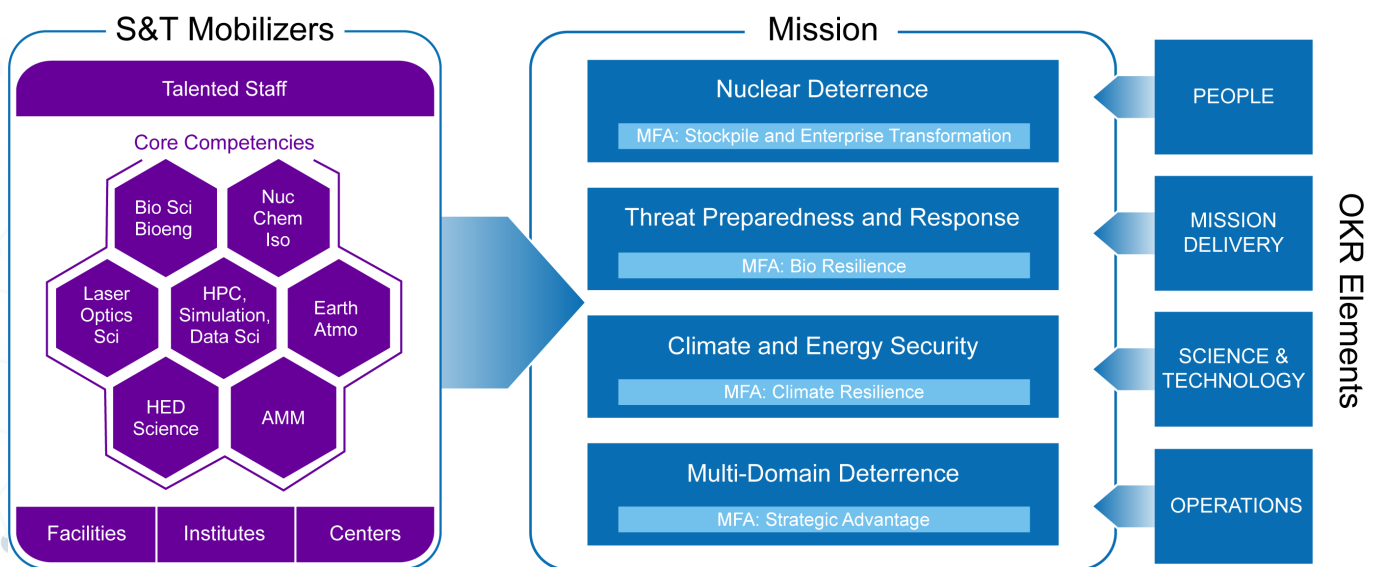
S&T Mobilizers

Talented Staff

Core Competencies

Bio Sci Bioeng

Nuc Chem Iso

Laser Optics Sci

HPC, Simulation, Data Sci

Earth Atmo

HED Science

AMM

Facilities

Institutes

Centers

Mission

Nuclear Deterrence

MFA: Stockpile and Enterprise Transformation

Threat Preparedness and Response

MFA: Bio Resilience

Climate and Energy Security

MFA: Climate Resilience

Multi-Domain Deterrence

MFA: Strategic Advantage

PEOPLE

MISSION DELIVERY

SCIENCE & TECHNOLOGY

OPERATIONS

OKR Elements